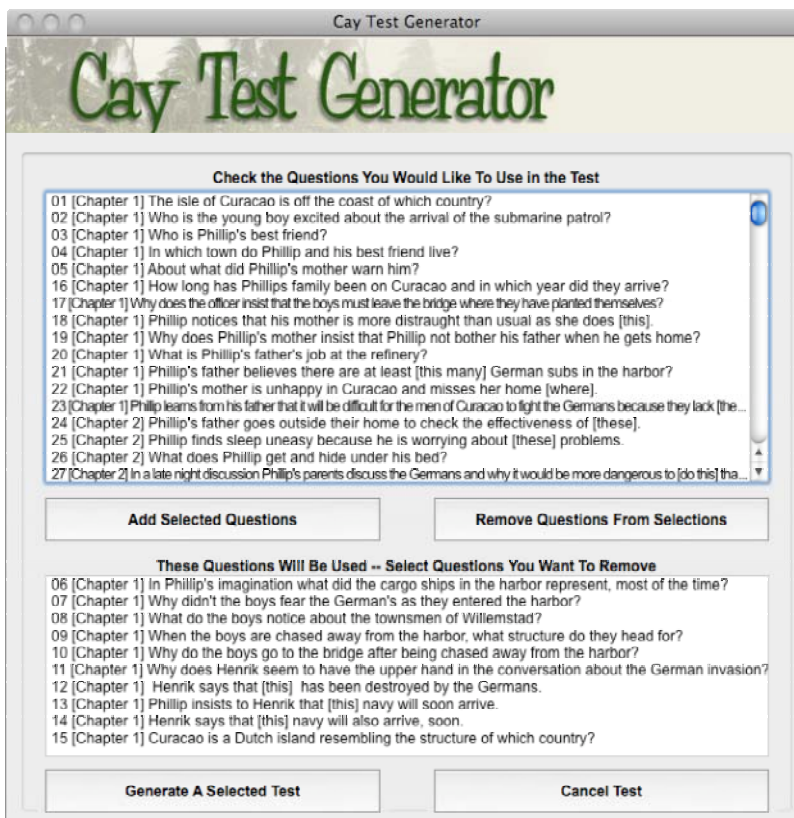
Cay Test Generator

Cay Test Generator

Check the Questions You Would Like To Use in the Test

01 [Chapter 1] The isle of Curacao is off the coast of which country?
02 [Chapter 1] Who is the young boy excited about the arrival of the submarine patrol?
03 [Chapter 1] Who is Phillip's best friend?
04 [Chapter 1] In which town do Phillip and his best friend live?
05 [Chapter 1] About what did Phillip's mother warn him?
16 [Chapter 1] How long has Phillips family been on Curacao and in which year did they arrive?
17 [Chapter 1] Why does the officer insist that the boys must leave the bridge where they have planted themselves?
18 [Chapter 1] Phillip notices that his mother is more distraught than usual as she does [this].
19 [Chapter 1] Why does Phillip's mother insist that Phillip not bother his father when he gets home?
20 [Chapter 1] What is Phillip's father's job at the refinery?
21 [Chapter 1] Phillip's father believes there are at least [this many] German subs in the harbor?
22 [Chapter 1] Phillip's mother is unhappy in Curacao and misses her home [where].
23 [Chapter 1] Phillip learns from his father that it will be difficult for the men of Curacao to fight the Germans because they lack [the...
24 [Chapter 2] Phillip's father goes outside their home to check the effectiveness of [these].
25 [Chapter 2] Phillip finds sleep uneasy because he is worrying about [these] problems.
26 [Chapter 2] What does Phillip get and hide under his bed?
27 [Chapter 2] In a late night discussion Phillip's parents discuss the Germans and why it would be more dangerous to [do this] tha...

Add Selected Questions

Remove Questions From Selections

These Questions Will Be Used -- Select Questions You Want To Remove

06 [Chapter 1] In Phillip's imagination what did the cargo ships in the harbor represent, most of the time?
07 [Chapter 1] Why didn't the boys fear the German's as they entered the harbor?
08 [Chapter 1] What do the boys notice about the townsmen of Willemstad?
09 [Chapter 1] When the boys are chased away from the harbor, what structure do they head for?
10 [Chapter 1] Why do the boys go to the bridge after being chased away from the harbor?
11 [Chapter 1] Why does Henrik seem to have the upper hand in the conversation about the German invasion?
12 [Chapter 1] Henrik says that [this] has been destroyed by the Germans.
13 [Chapter 1] Phillip insists to Henrik that [this] navy will soon arrive.
14 [Chapter 1] Henrik says that [this] navy will also arrive, soon.
15 [Chapter 1] Curacao is a Dutch island resembling the structure of which country?

Generate A Selected Test

Cancel Test